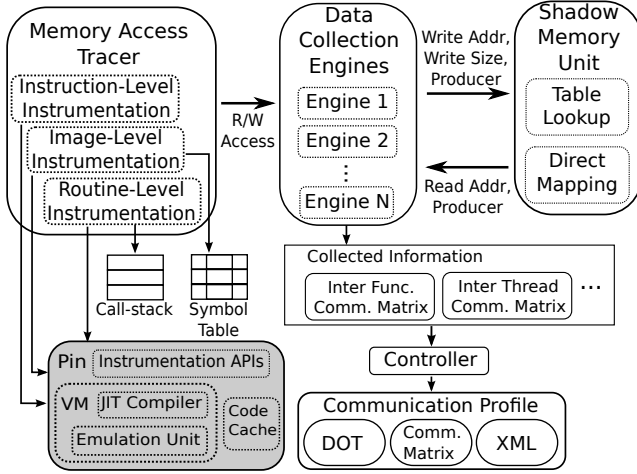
Memory Access Tracer

Instruction-Level Instrumentation

Image-Level Instrumentation

Routine-Level Instrumentation

R/W Access

Data Collection Engines

Engine 1

Engine 2

⋮

Engine N

Write Addr, Write Size, Producer

Read Addr, Producer

Shadow Memory Unit

Table Lookup

Direct Mapping

Call-stack

Symbol Table

Collected Information

Inter Func. Comm. Matrix

Inter Thread Comm. Matrix

...

Controller

Communication Profile

DOT

Comm. Matrix

XML

Pin

Instrumentation APIs

VM

JIT Compiler

Emulation Unit

Code Cache